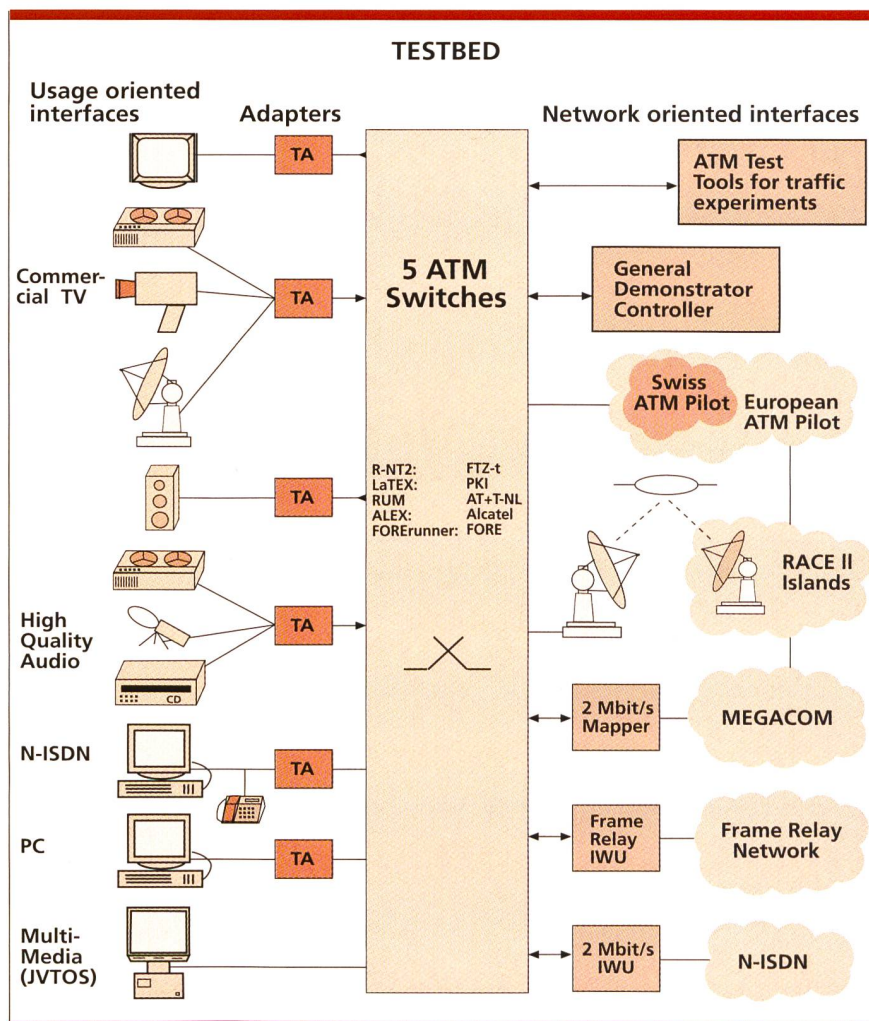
TESTBED

Usage oriented interfaces

Adapters

Network oriented interfaces

TA

ATM Test Tools for traffic experiments

Commercial TV

TA

5 ATM Switches

General Demonstrator Controller

Swiss ATM Pilot

European ATM Pilot

| R-NT2: | FTZ-t |
|---|---|
| LaTEX: | PKI |
| RUM | AT+T-NL |
| ALEX: | Alcatel |
| FORErunner: | FORE |

TA

RACE II Islands

High Quality Audio

TA

CD

2 Mbit/s Mapper

MEGACOM

N-ISDN

TA

PC

TA

Frame Relay IWU

Frame Relay Network

Multi-Media (JVTOS)

2 Mbit/s IWU

N-ISDN